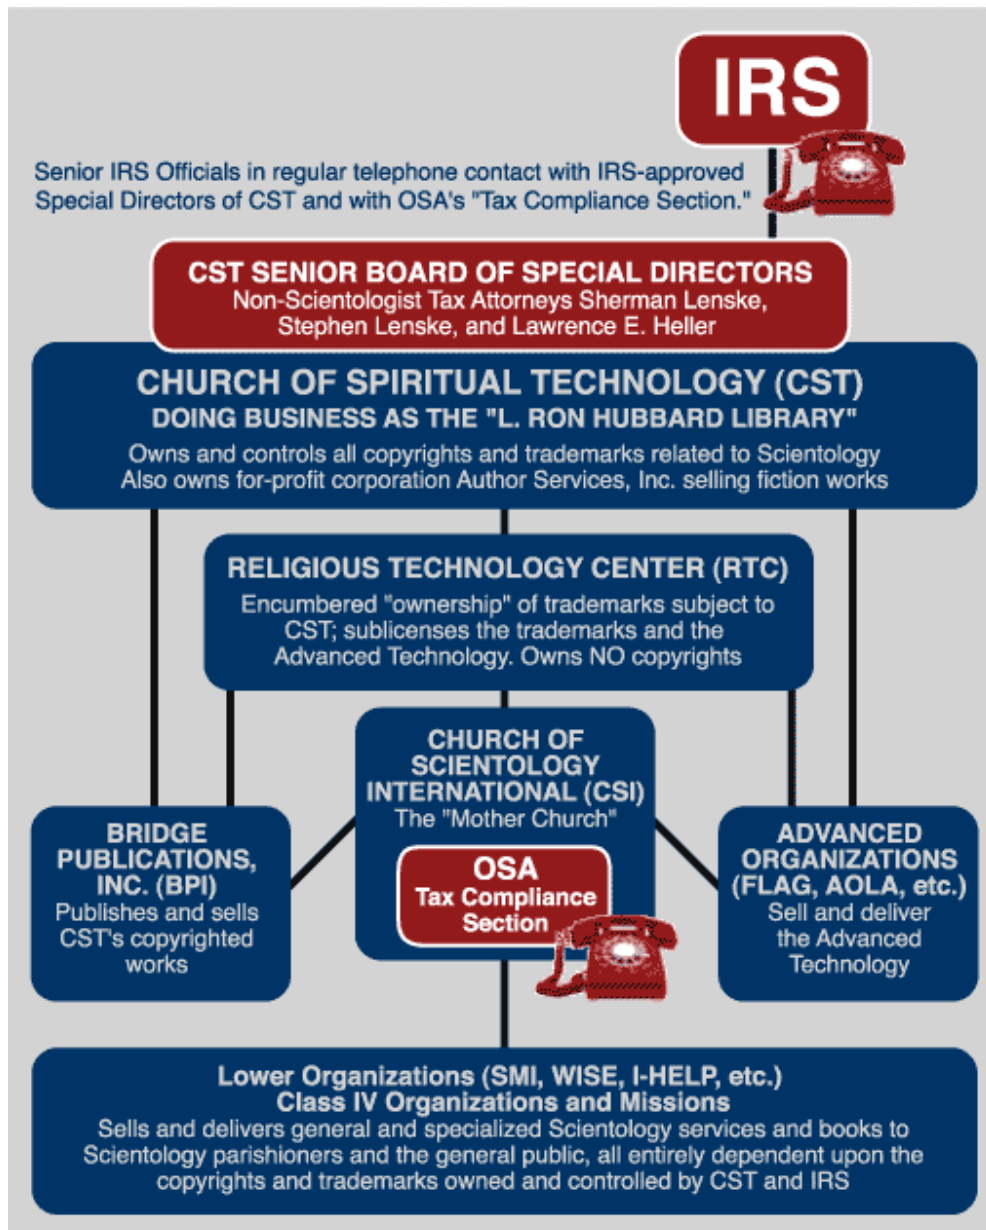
IRS

Senior IRS Officials in regular telephone contact with IRS-approved Special Directors of CST and with OSA's "Tax Compliance Section."

CST SENIOR BOARD OF SPECIAL DIRECTORS
Non-Scientologist Tax Attorneys Sherman Lenske, Stephen Lenske, and Lawrence E. Heller

CHURCH OF SPIRITUAL TECHNOLOGY (CST)
DOING BUSINESS AS THE "L. RON HUBBARD LIBRARY"
Owns and controls all copyrights and trademarks related to Scientology
Also owns for-profit corporation Author Services, Inc. selling fiction works

RELIGIOUS TECHNOLOGY CENTER (RTC)
Encumbered "ownership" of trademarks subject to CST; sublicenses the trademarks and the Advanced Technology. Owns NO copyrights

CHURCH OF SCIENTOLOGY INTERNATIONAL (CSI)
The "Mother Church"

OSA
Tax Compliance Section

BRIDGE PUBLICATIONS, INC. (BPI)
Publishes and sells CST's copyrighted works

ADVANCED ORGANIZATIONS (FLAG, AOLA, etc.)
Sell and deliver the Advanced Technology

Lower Organizations (SMI, WISE, I-HELP, etc.)
Class IV Organizations and Missions
Sells and delivers general and specialized Scientology services and books to Scientology parishioners and the general public, all entirely dependent upon the copyrights and trademarks owned and controlled by CST and IRS